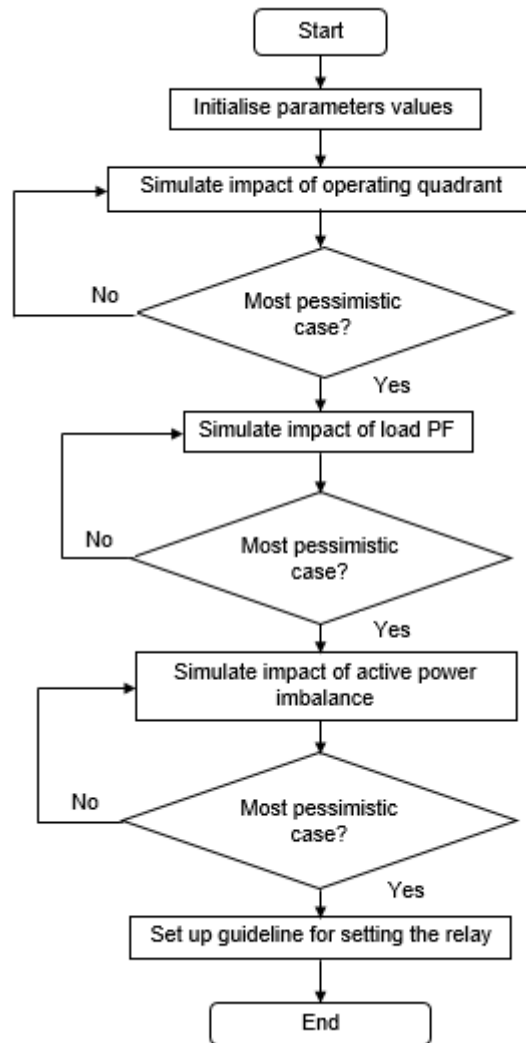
Start

Initialise parameters values

Simulate impact of operating quadrant

No

Most pessimistic case?

Yes

Simulate impact of load PF

No

Most pessimistic case?

Yes

Simulate impact of active power imbalance

No

Most pessimistic case?

Yes

Set up guideline for setting the relay

End